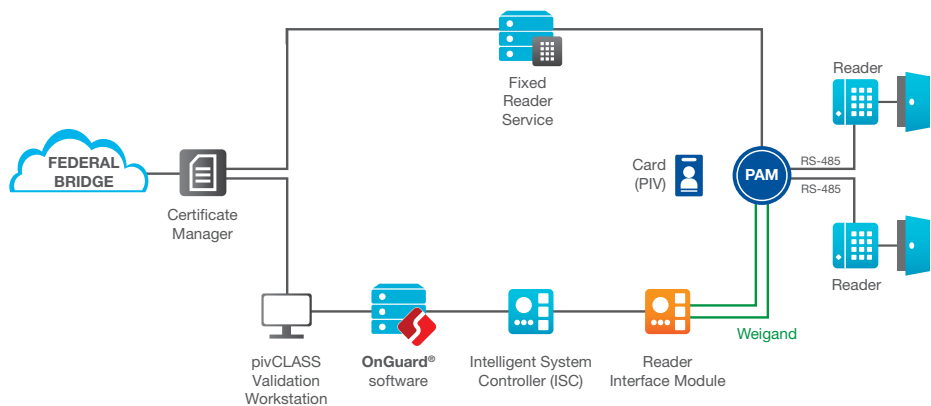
FEDERAL BRIDGE

Certificate Manager

Fixed Reader Service

Card (PIV)

PAM

RS-485

RS-485

Reader

Reader

pivCLASS Validation Workstation

OnGuard® software

Intelligent System Controller (ISC)

Reader Interface Module

Weigand